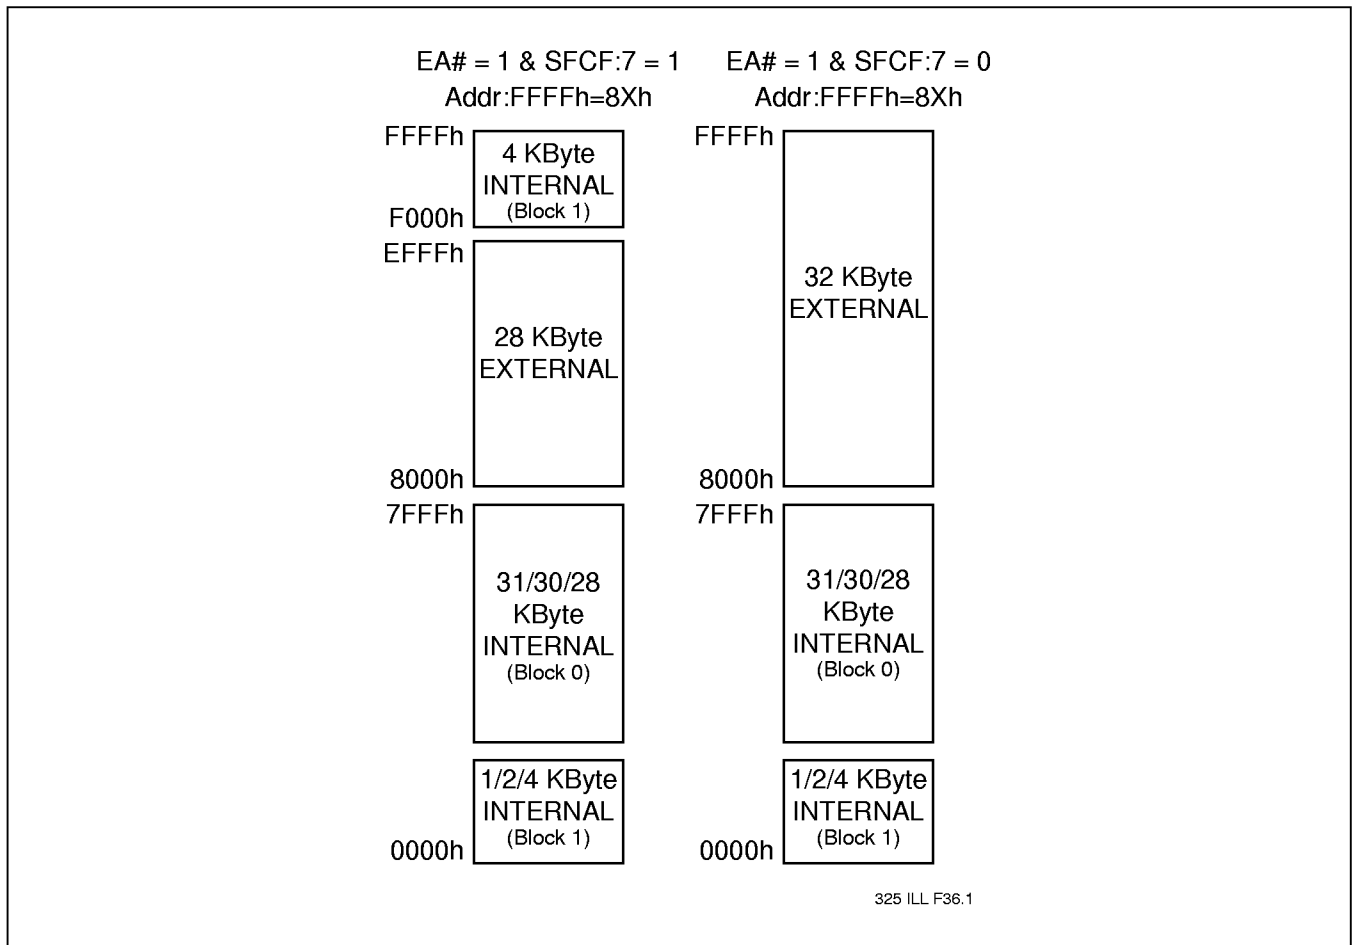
EA# = 1 & SFCF:7 = 1
Addr:FFFFh=8Xh

FFFFh
4 KByte
INTERNAL
(Block 1)
F000h
EFFFh
28 KByte
EXTERNAL
8000h
7FFFh
31/30/28
KByte
INTERNAL
(Block 0)
1/2/4 KByte
INTERNAL
(Block 1)
0000h

EA# = 1 & SFCF:7 = 0
Addr:FFFFh=8Xh

FFFFh
32 KByte
EXTERNAL
8000h
7FFFh
31/30/28
KByte
INTERNAL
(Block 0)
1/2/4 KByte
INTERNAL
(Block 1)
0000h

325 ILL F36.1